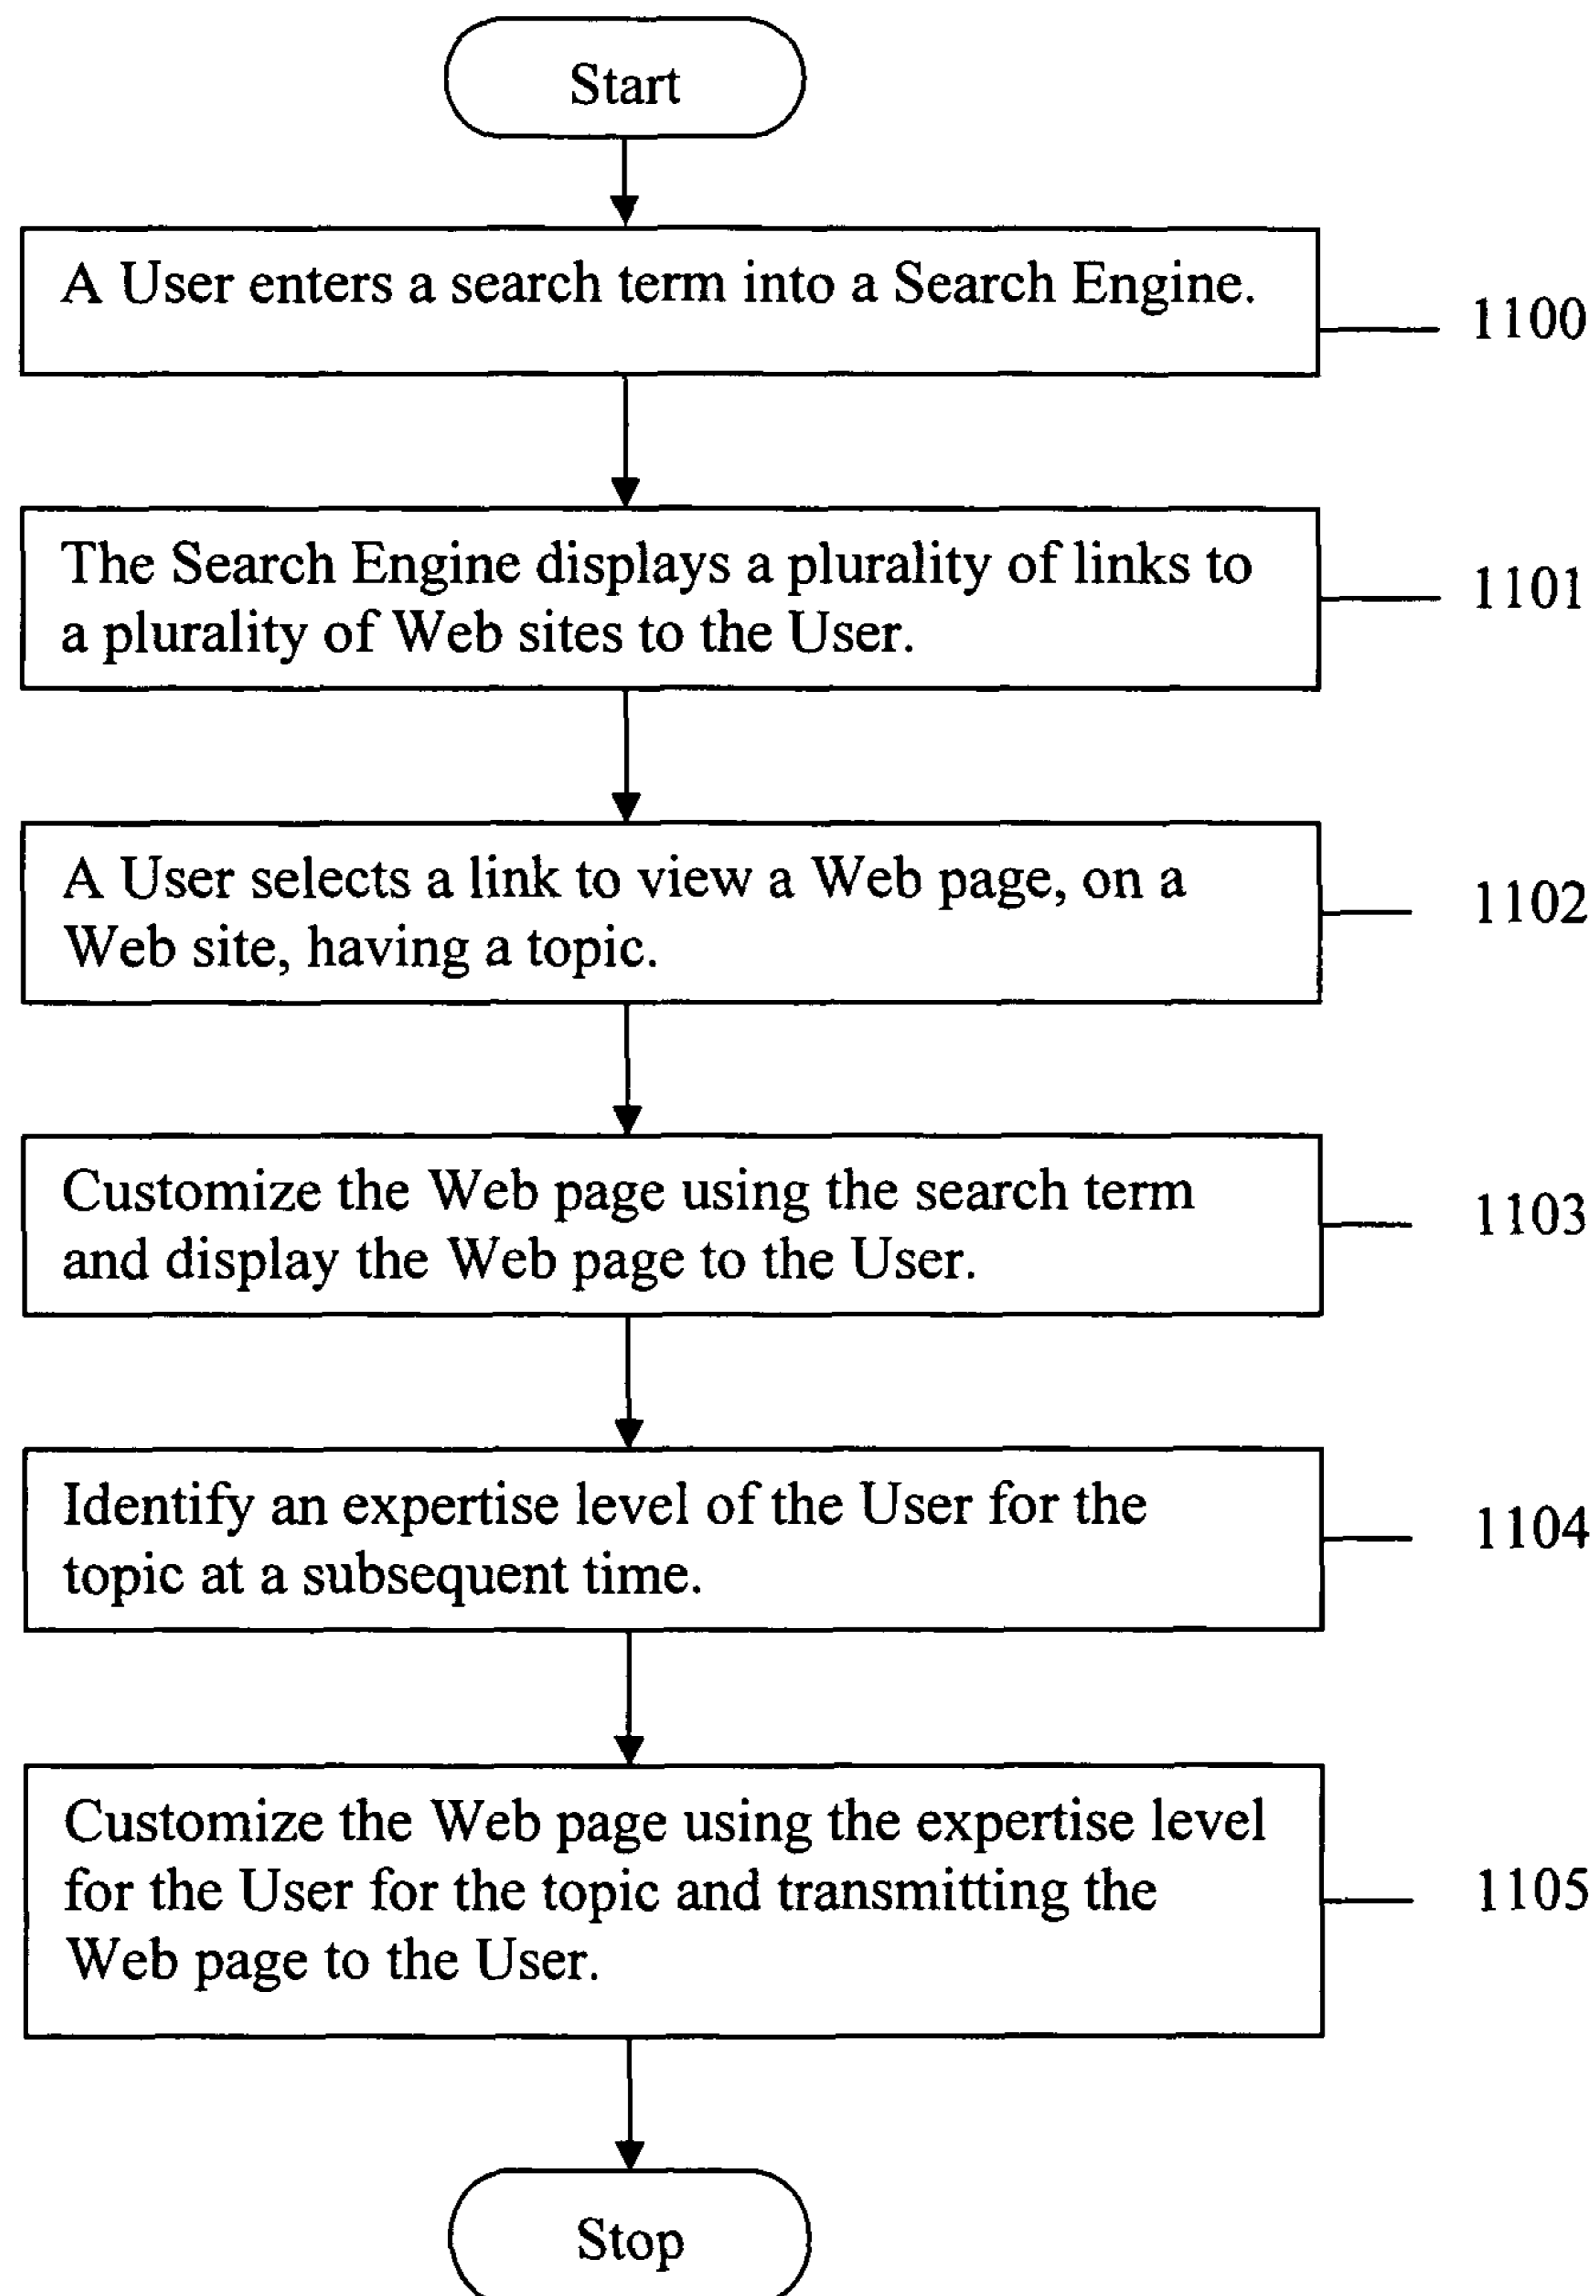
Start

A User enters a search term into a Search Engine.

1100

The Search Engine displays a plurality of links to a plurality of Web sites to the User.

1101

A User selects a link to view a Web page, on a Web site, having a topic.

1102

Customize the Web page using the search term and display the Web page to the User.

1103

Identify an expertise level of the User for the topic at a subsequent time.

1104

Customize the Web page using the expertise level for the User for the topic and transmitting the Web page to the User.

1105

Stop